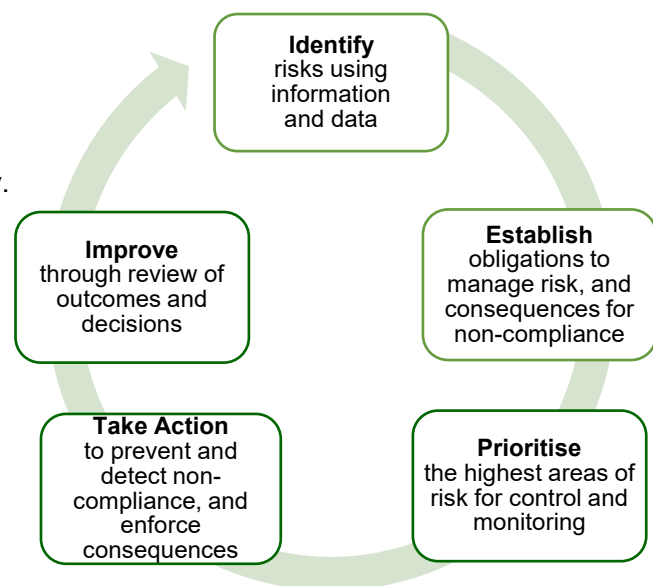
**Identify**
risks using information and data

**Establish**
obligations to manage risk, and consequences for non-compliance

**Prioritise**
the highest areas of risk for control and monitoring

**Take Action**
to prevent and detect non-compliance, and enforce consequences

**Improve**
through review of outcomes and decisions